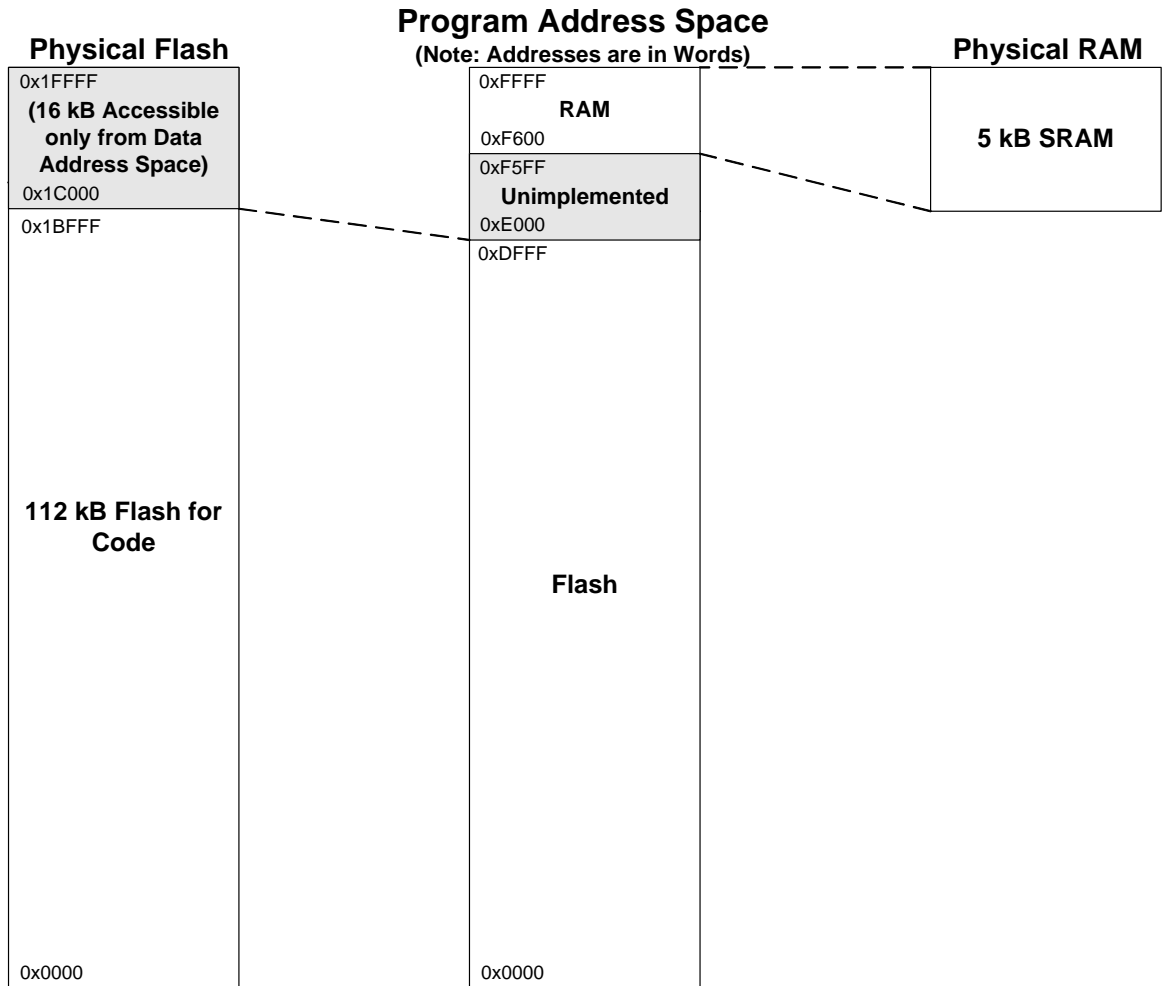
Program Address Space
(Note: Addresses are in Words)

Physical Flash

0x1FFFF
(16 kB Accessible only from Data Address Space)
0x1C000
0x1BFFF

112 kB Flash for Code

0x0000

0xFFFF
RAM
0xF600
0xF5FF
Unimplemented
0xE000
0xDFFF

Flash

0x0000

Physical RAM

5 kB SRAM